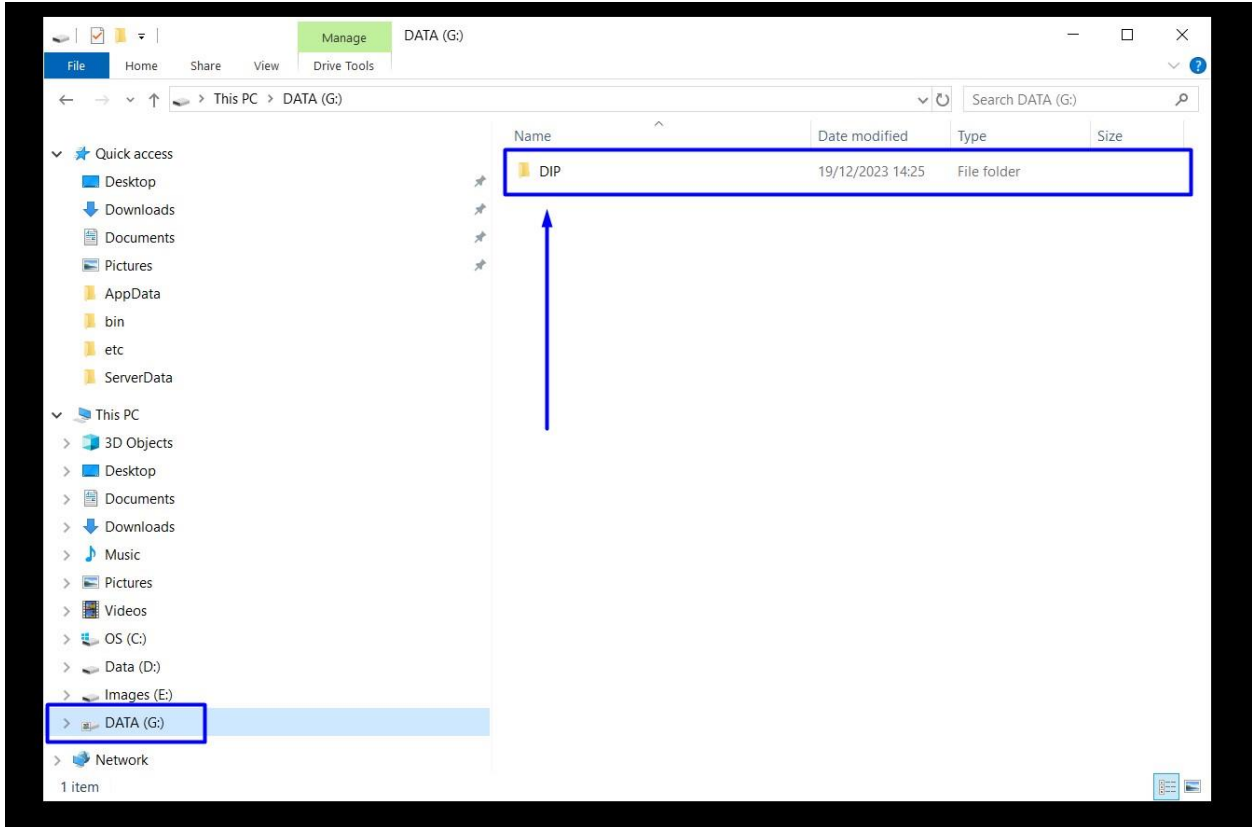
Manage
DATA (G:)
File
Home
Share
View
Drive Tools
This PC > DATA (G:)
Search DATA (G:)

Quick access
Desktop
Downloads
Documents
Pictures
AppData
bin
etc
ServerData
This PC
3D Objects
Desktop
Documents
Downloads
Music
Pictures
Videos
OS (C:)
Data (D:)
Images (E:)
DATA (G:)
Network

| Name | Date modified | Type | Size |
|---|---|---|---|
| DIP | 19/12/2023 14:25 | File folder | |

1 item